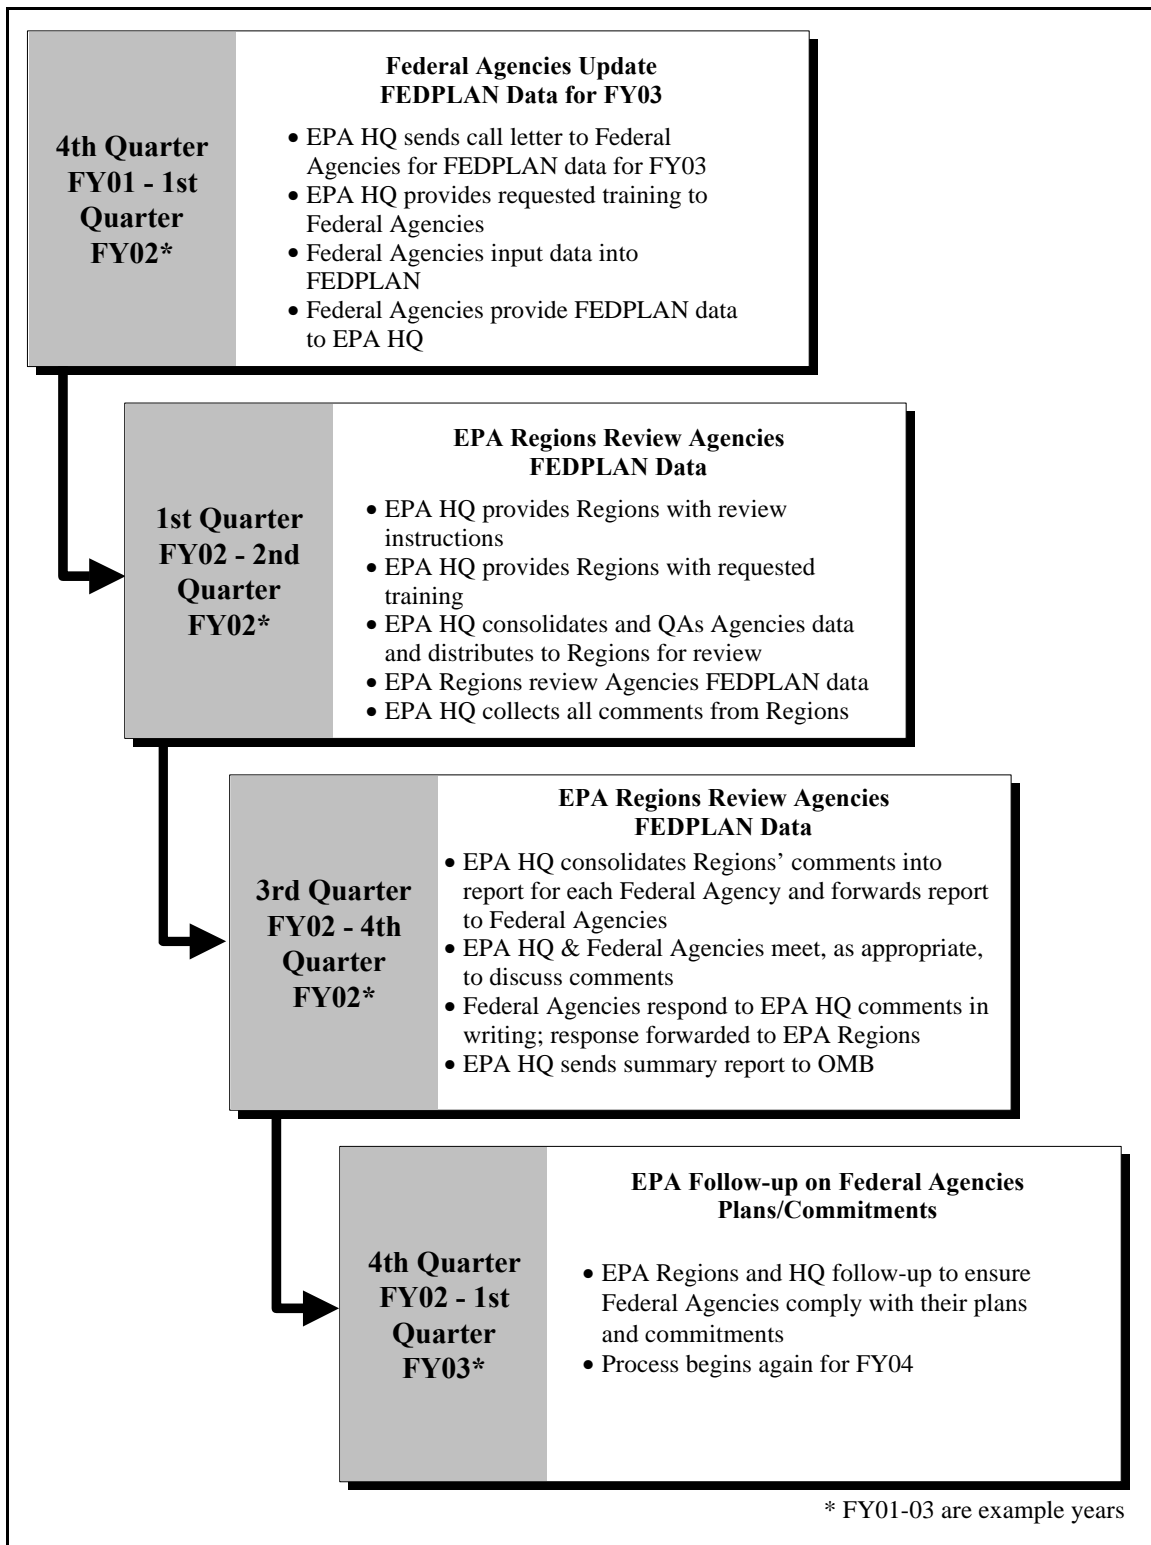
4th Quarter FY01 - 1st Quarter FY02*

Federal Agencies Update FEDPLAN Data for FY03

• EPA HQ sends call letter to Federal Agencies for FEDPLAN data for FY03
• EPA HQ provides requested training to Federal Agencies
• Federal Agencies input data into FEDPLAN
• Federal Agencies provide FEDPLAN data to EPA HQ

1st Quarter FY02 - 2nd Quarter FY02*

EPA Regions Review Agencies FEDPLAN Data

• EPA HQ provides Regions with review instructions
• EPA HQ provides Regions with requested training
• EPA HQ consolidates and QAs Agencies data and distributes to Regions for review
• EPA Regions review Agencies FEDPLAN data
• EPA HQ collects all comments from Regions

3rd Quarter FY02 - 4th Quarter FY02*

EPA Regions Review Agencies FEDPLAN Data

• EPA HQ consolidates Regions' comments into report for each Federal Agency and forwards report to Federal Agencies
• EPA HQ & Federal Agencies meet, as appropriate, to discuss comments
• Federal Agencies respond to EPA HQ comments in writing; response forwarded to EPA Regions
• EPA HQ sends summary report to OMB

4th Quarter FY02 - 1st Quarter FY03*

EPA Follow-up on Federal Agencies Plans/Commitments

• EPA Regions and HQ follow-up to ensure Federal Agencies comply with their plans and commitments
• Process begins again for FY04

* FY01-03 are example years